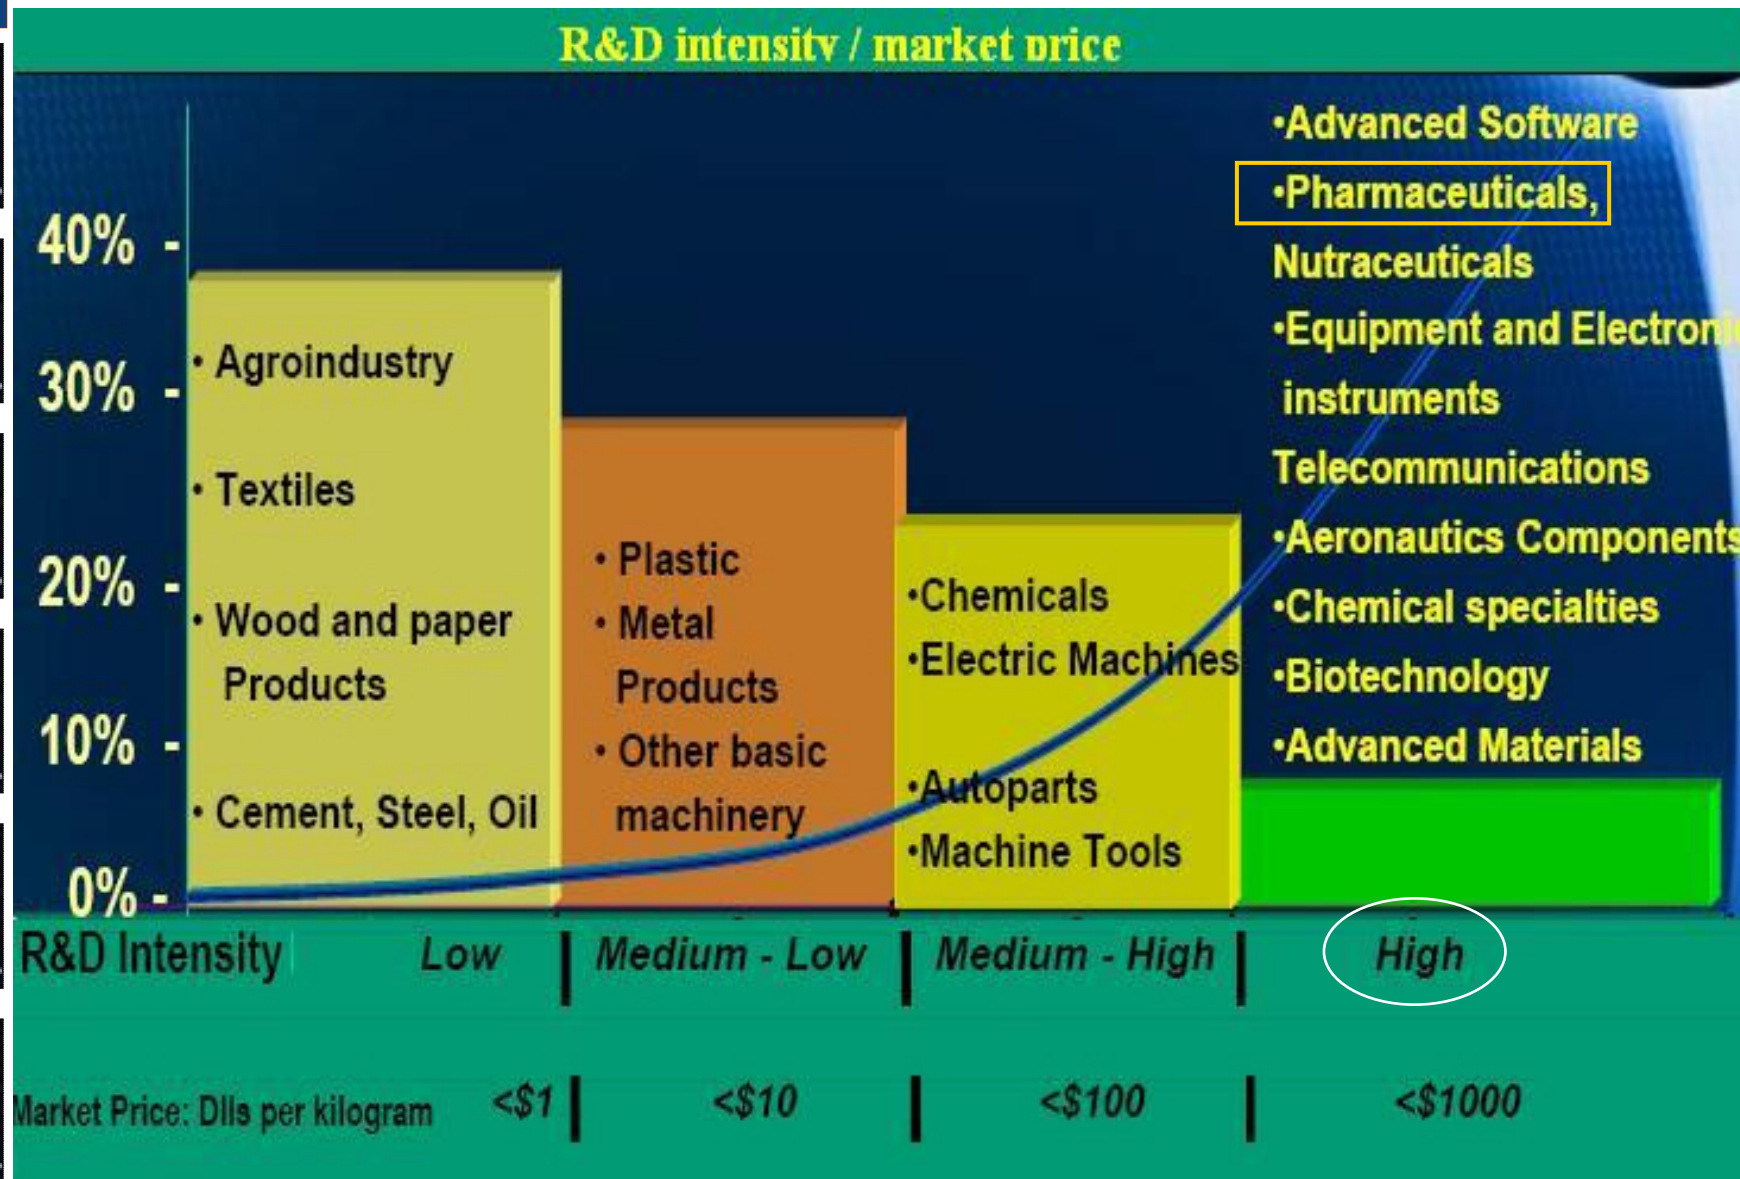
R&D intensity / market price

40% -
30% -
20% -
10% -
0% -

• Agroindustry
• Textiles
• Wood and paper Products
• Cement, Steel, Oil

• Plastic
• Metal Products
• Other basic machinery

•Chemicals
•Electric Machines
•Autoparts
•Machine Tools

•Advanced Software
•Pharmaceuticals, Nutraceuticals
•Equipment and Electroni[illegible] instruments
Telecommunications
•Aeronautics Component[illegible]
•Chemical specialties
•Biotechnology
•Advanced Materials

| R&D Intensity | Low | Medium - Low | Medium - High | High |
|---|---|---|---|---|
| Market Price: Dlls per kilogram | <\$1 | <\$10 | <\$100 | <\$1000 |